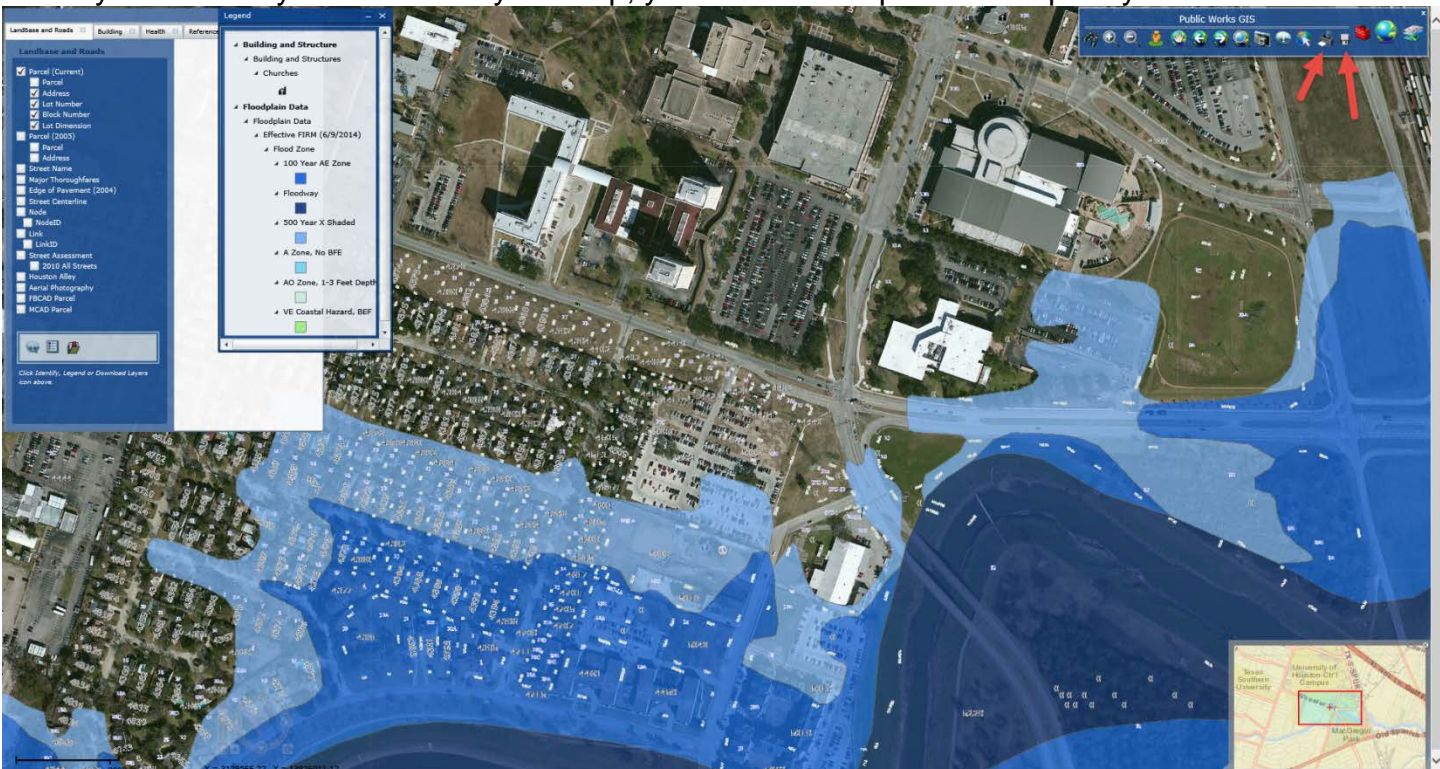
Landbase and Roads | Building | Health | Reference

Landbase and Roads
Parcel (Current)
Parcel
Address
Lot Number
Block Number
Lot Dimension
Parcel (2005)
Parcel
Address
Street Name
Major Thoroughfares
Edge of Pavement (2004)
Street Centerline
Node
NodeID
Link
LinkID
Street Assessment
2010 All Streets
Houston Alley
Aerial Photography
FBCAD Parcel
MCAD Parcel

Click Identify, Legend or Download Layers icon above.

Legend
Building and Structure
Building and Structures
Churches
Floodplain Data
Floodplain Data
Effective FIRM (6/9/2014)
Flood Zone
100 Year AE Zone
Floodway
500 Year X Shaded
A Zone, No BFE
AO Zone, 1-3 Feet Depth
VE Coastal Hazard, BEF

Public Works GIS

Texas Southern University
University of Houston-Ctrl Campus
MacGregor Park